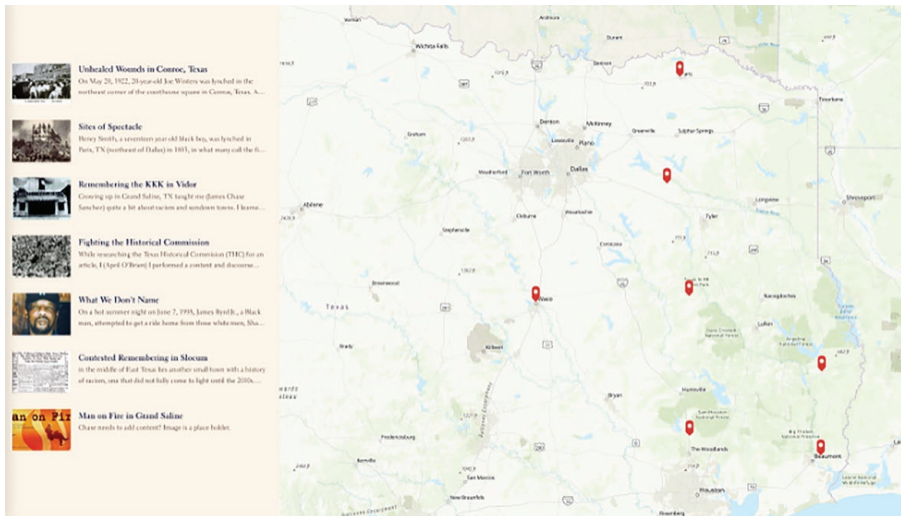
Unhealed Wounds in Conroe, Texas
On May 20, 1922, 20-year-old Joe Winters was lynched in the northwest corner of the courthouse square in Conroe, Texas. A...

Sites of Spectacle
Henry Smith, a seventeen year old black boy, was lynched in Paris, TX (northeast of Dallas) in 1893, in what many call the fi...

Remembering the KKK in Vidor
Growing up in Grand Saline, TX taught me (James Chase Sanchez) quite a bit about racism and sundown towns. I learne...

Fighting the Historical Commission
While researching the Texas Historical Commission (THC) for an article, I (April O'Brien) performed a content and discourse...

What We Don't Name
On a hot summer night on June 7, 1998, James Byrd Jr., a Black man, attempted to get a ride home from three white men, Sha...

Contested Remembering in Slocum
In the middle of East Texas lies another small town with a history of racism, one that did not fully come to light until the 2010s...

an on Fir
Man on Fire in Grand Saline
Chase needs to add content! Image is a place holder.

Wichita Falls
Denton
McKinney
Greenville
Sulphur Springs
Texarkana
Lewisville
Plano
Weatherford
Fort Worth
Dallas
Abilene
Longview
Shreveport
Tyler
Stephenville
Cleburne
Waxahachie
Corsicana
Texas
Brownwood
Waco
Nacogdoches
Lufkin
Killeen
Huntsville
Bryan
Fredericksburg
The Woodlands
Beaumont
New Braunfels
San Marcos
Houston